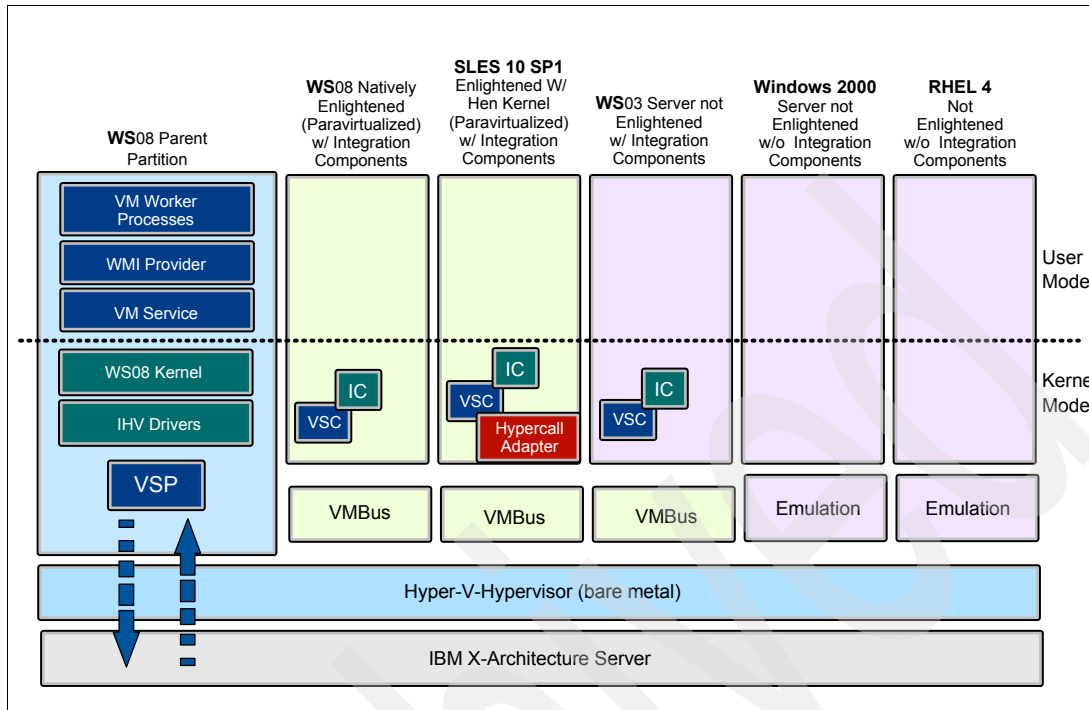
WS08 Parent Partition

WS08 Natively Enlightened (Paravirtualized) w/ Integration Components

SLES 10 SP1 Enlightened W/ Hen Kernel (Paravirtualized) w/ Integration Components

WS03 Server not Enlightened w/ Integration Components

Windows 2000 Server not Enlightened w/o Integration Components

RHEL 4 Not Enlightened w/o Integration Components

VM Worker Processes

WMI Provider

VM Service

User Mode

WS08 Kernel

IHV Drivers

IC

VSC

IC

VSC

Hypercall Adapter

IC

VSC

Kernel Mode

VSP

VMBus

VMBus

VMBus

Emulation

Emulation

Hyper-V-Hypervisor (bare metal)

IBM X-Architecture Server